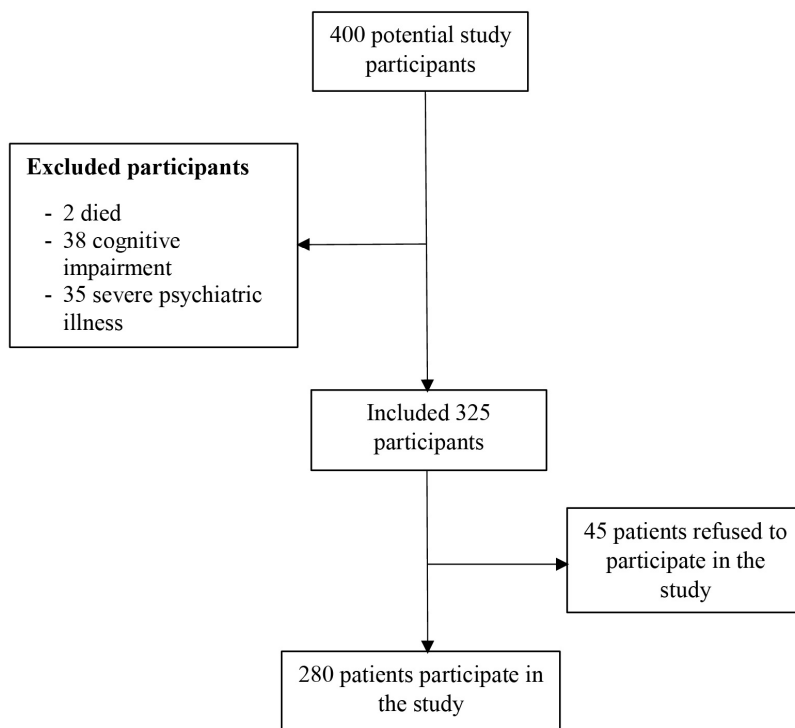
400 potential study participants

**Excluded participants**

- 2 died
- 38 cognitive impairment
- 35 severe psychiatric illness

Included 325 participants

45 patients refused to participate in the study

280 patients participate in the study